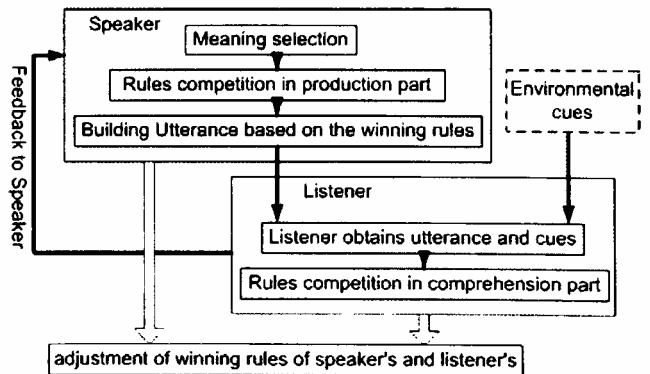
Speaker

Meaning selection

Rules competition in production part

Building Utterance based on the winning rules

Environmental cues

Feedback to Speaker

Listener

Listener obtains utterance and cues

Rules competition in comprehension part

adjustment of winning rules of speaker's and listener's